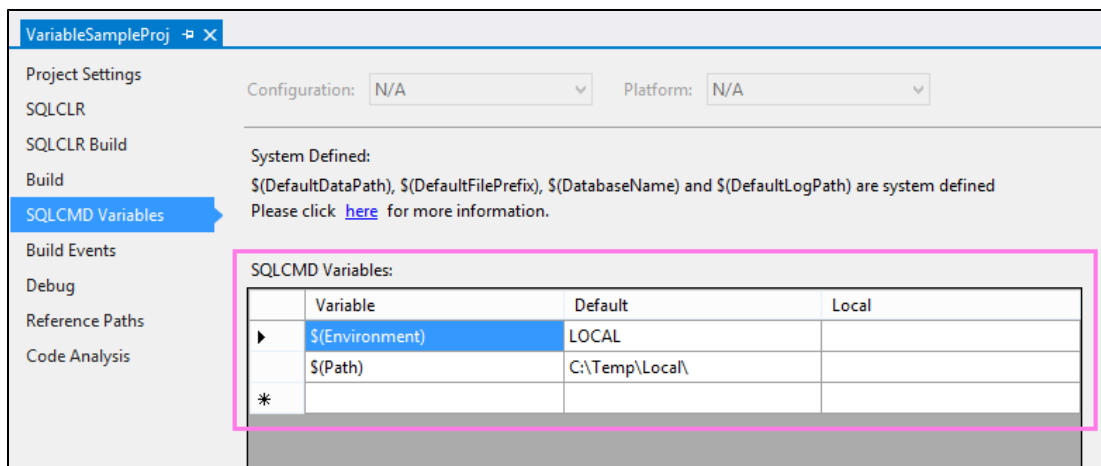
VariableSampleProj

Project Settings
SQLCLR
SQLCLR Build
Build
SQLCMD Variables
Build Events
Debug
Reference Paths
Code Analysis

Configuration: N/A

Platform: N/A

System Defined:
$(DefaultDataPath), $(DefaultFilePrefix), $(DatabaseName) and $(DefaultLogPath) are system defined
Please click here for more information.

SQLCMD Variables:

| | Variable | Default | Local |
|---|---|---|---|
| ▸ | $(Environment) | LOCAL | |
| | $(Path) | C:\Temp\Local\ | |
| * | | | |